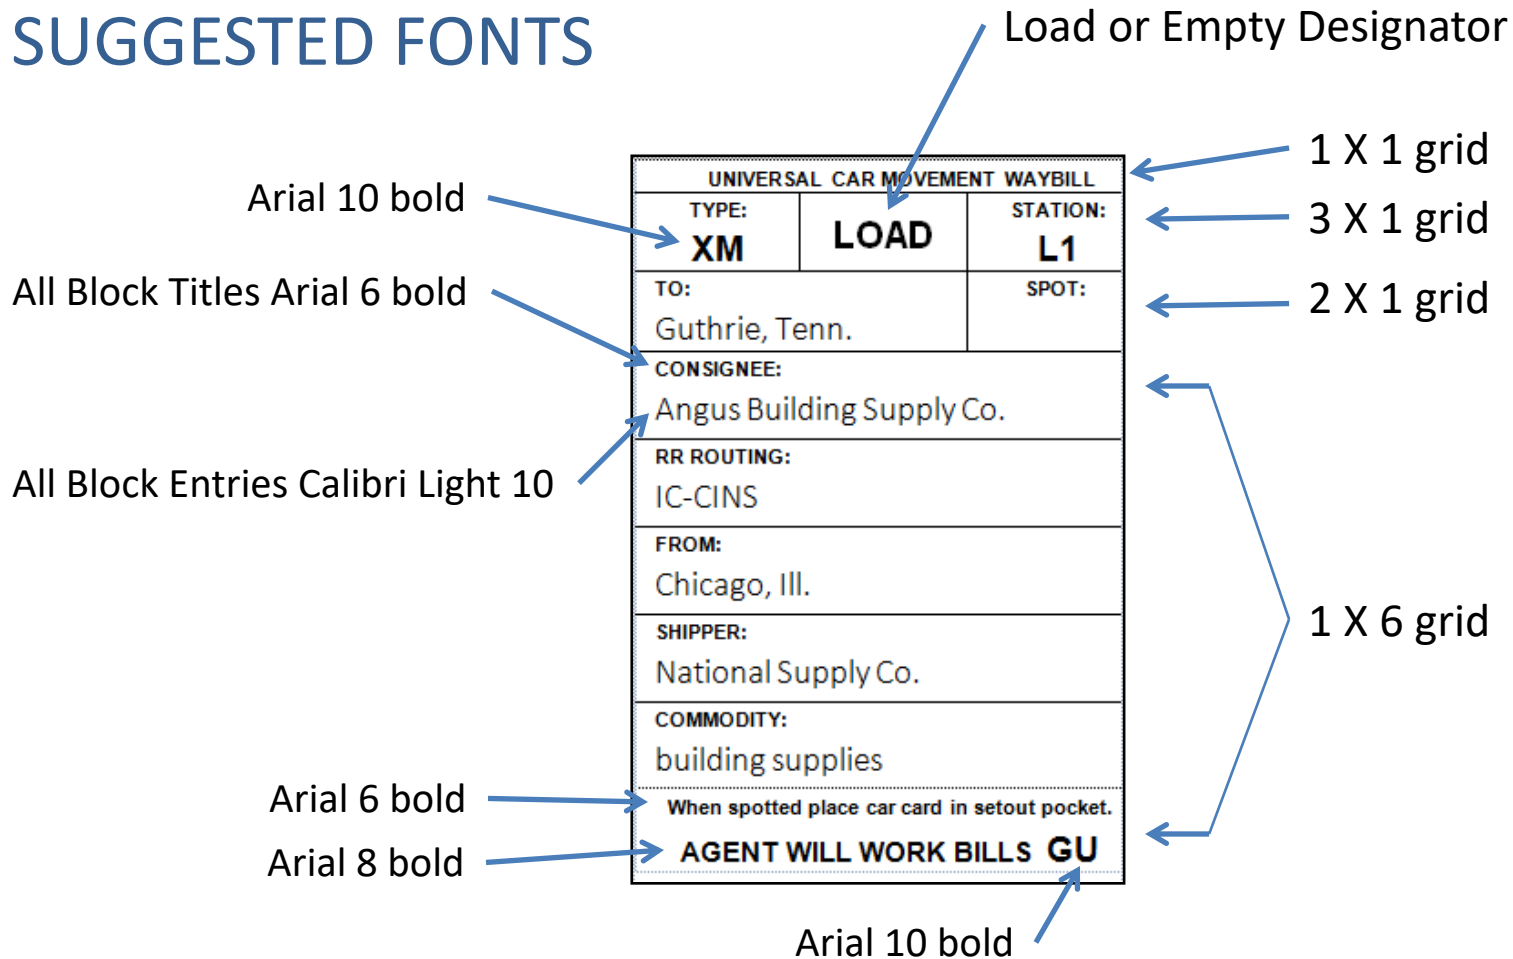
SUGGESTED FONTS

Load or Empty Designator

Arial 10 bold

All Block Titles Arial 6 bold

All Block Entries Calibri Light 10

Arial 6 bold

Arial 8 bold

1 X 1 grid

3 X 1 grid

2 X 1 grid

1 X 6 grid

UNIVERSAL CAR MOVEMENT WAYBILL

| TYPE: XM | LOAD | STATION: L1 |
|---|---|---|

| TO: Guthrie, Tenn. | SPOT: |
|---|---|

CONSIGNEE:
Angus Building Supply Co.

RR ROUTING:
IC-CINS

FROM:
Chicago, Ill.

SHIPPER:
National Supply Co.

COMMODITY:
building supplies

When spotted place car card in setout pocket.

AGENT WILL WORK BILLS GU

Arial 10 bold